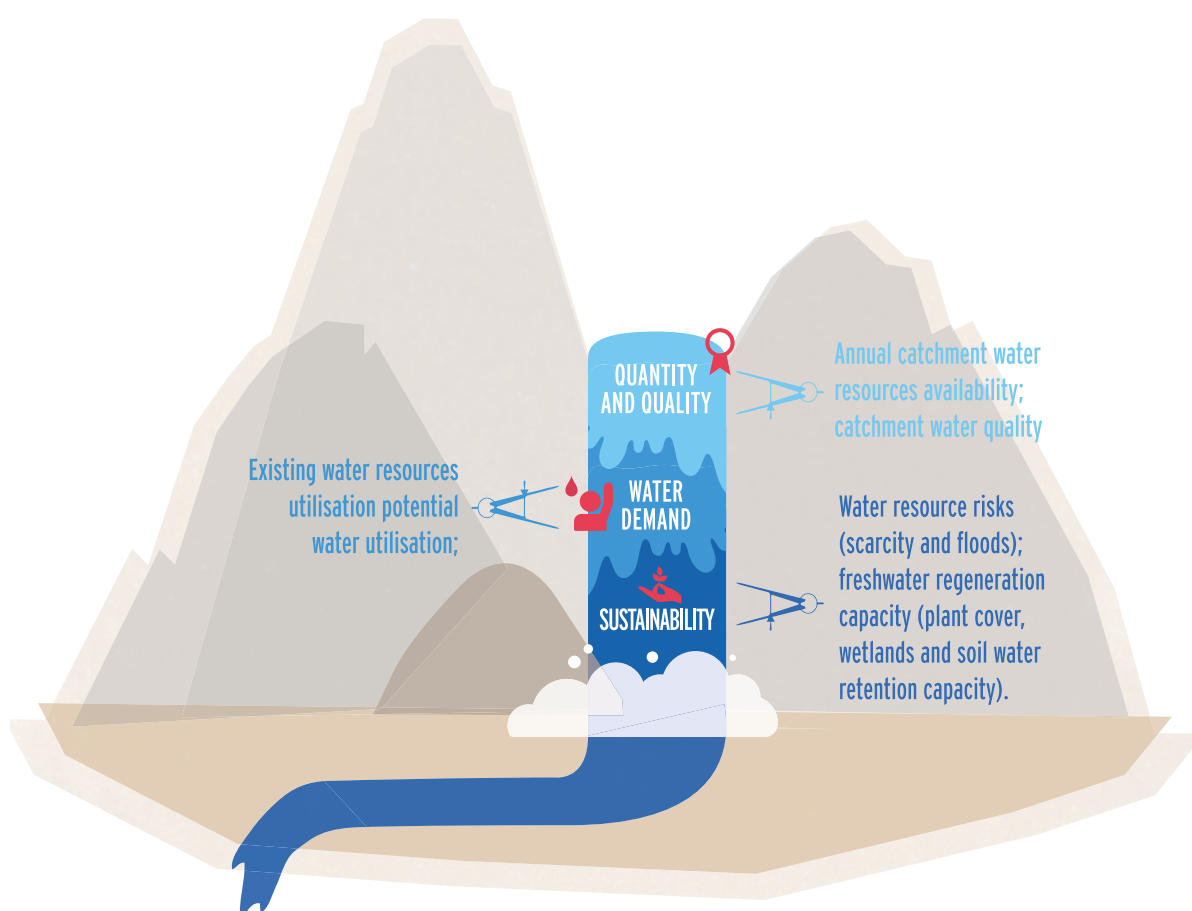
QUANTITY AND QUALITY

Annual catchment water resources availability; catchment water quality

Existing water resources utilisation potential water utilisation;

WATER DEMAND

Water resource risks (scarcity and floods); freshwater regeneration capacity (plant cover, wetlands and soil water retention capacity).

SUSTAINABILITY